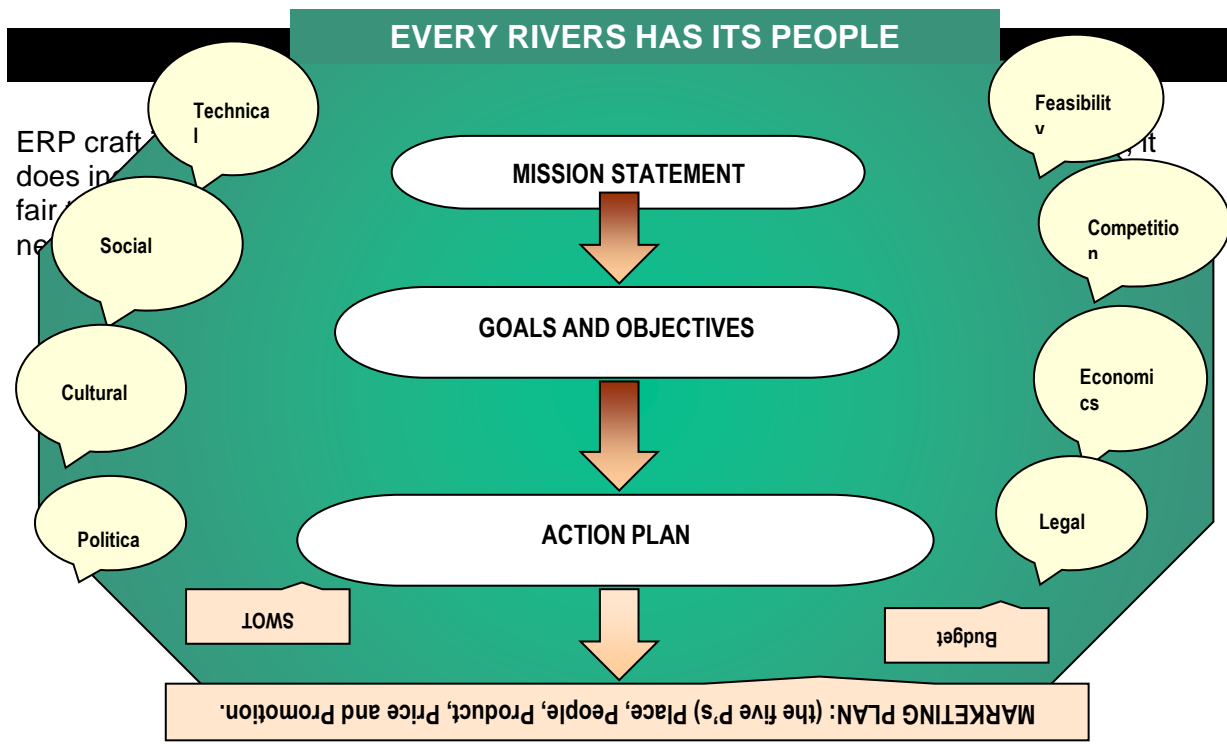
EVERY RIVERS HAS ITS PEOPLE

ERP craft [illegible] it does in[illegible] fair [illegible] ne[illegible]

Technical

Social

Cultural

Politica

Feasibility

Competition

Economics

Legal

MISSION STATEMENT

GOALS AND OBJECTIVES

ACTION PLAN

SWOT

Budget

MARKETING PLAN: (the five P's) Place, People, Product, Price and Promotion.